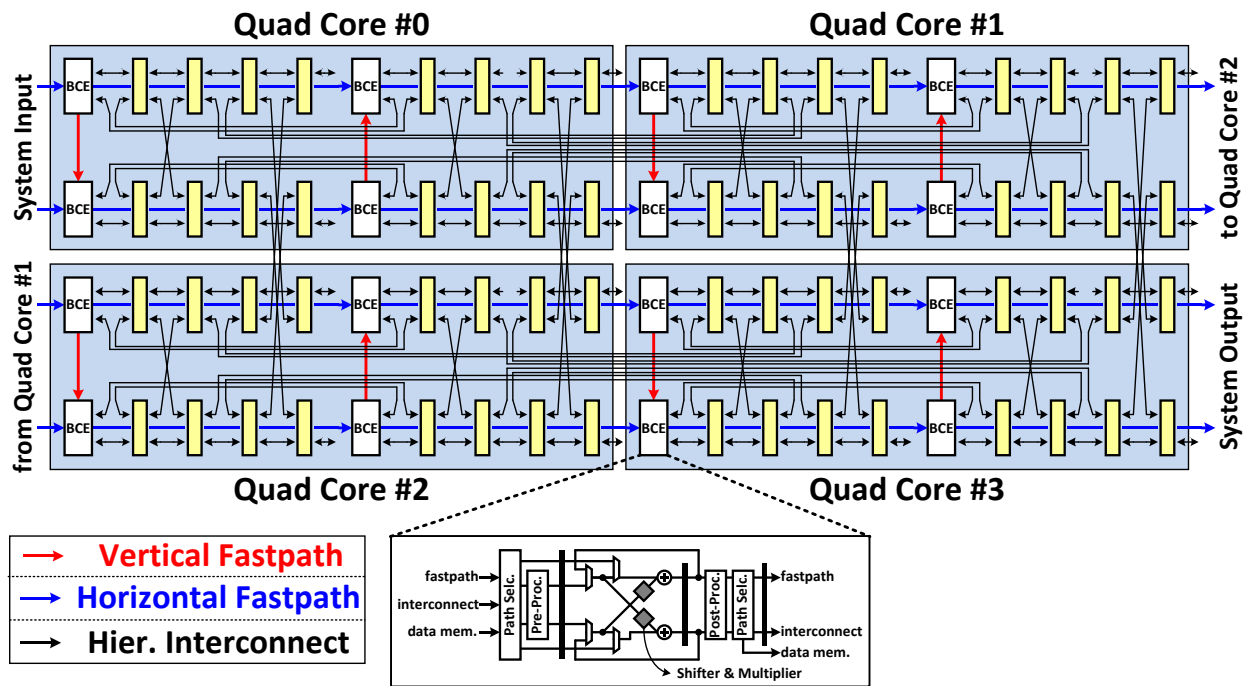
Quad Core #0

Quad Core #1

System Input

to Quad Core #2

from Quad Core #1

System Output

BCE BCE BCE BCE

BCE BCE BCE BCE

BCE BCE BCE BCE

BCE BCE BCE BCE

Quad Core #2

Quad Core #3

Vertical Fastpath

Horizontal Fastpath

Hier. Interconnect

fastpath

interconnect

data mem.

Path Selc.

Pre-Proc.

Post-Proc.

Path Selc.

fastpath

interconnect

data mem.

Shifter & Multiplier